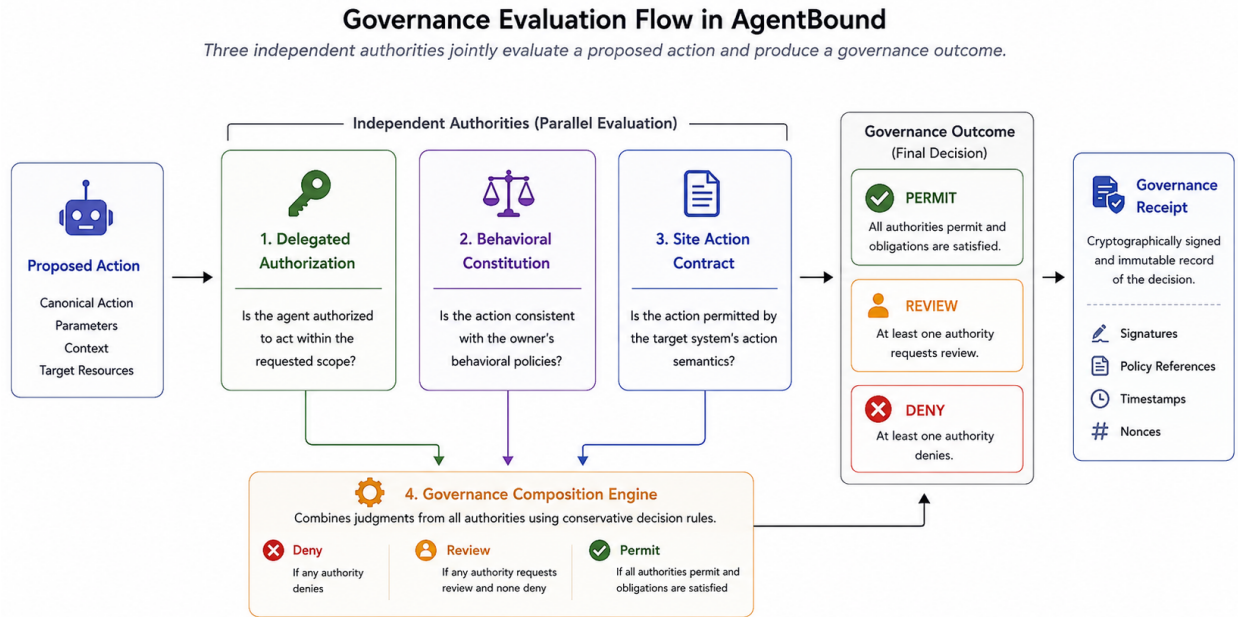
Governance Evaluation Flow in AgentBound

Three independent authorities jointly evaluate a proposed action and produce a governance outcome.

Proposed Action

Canonical Action
Parameters
Context
Target Resources

Independent Authorities (Parallel Evaluation)

1. Delegated Authorization

Is the agent authorized to act within the requested scope?

2. Behavioral Constitution

Is the action consistent with the owner's behavioral policies?

3. Site Action Contract

Is the action permitted by the target system's action semantics?

Governance Outcome
(Final Decision)

PERMIT
All authorities permit and obligations are satisfied.

REVIEW
At least one authority requests review.

DENY
At least one authority denies.

Governance Receipt

Cryptographically signed and immutable record of the decision.

Signatures
Policy References
Timestamps
Nonces

4. Governance Composition Engine

Combines judgments from all authorities using conservative decision rules.

Deny
If any authority denies

Review
If any authority requests review and none deny

Permit
If all authorities permit and obligations are satisfied